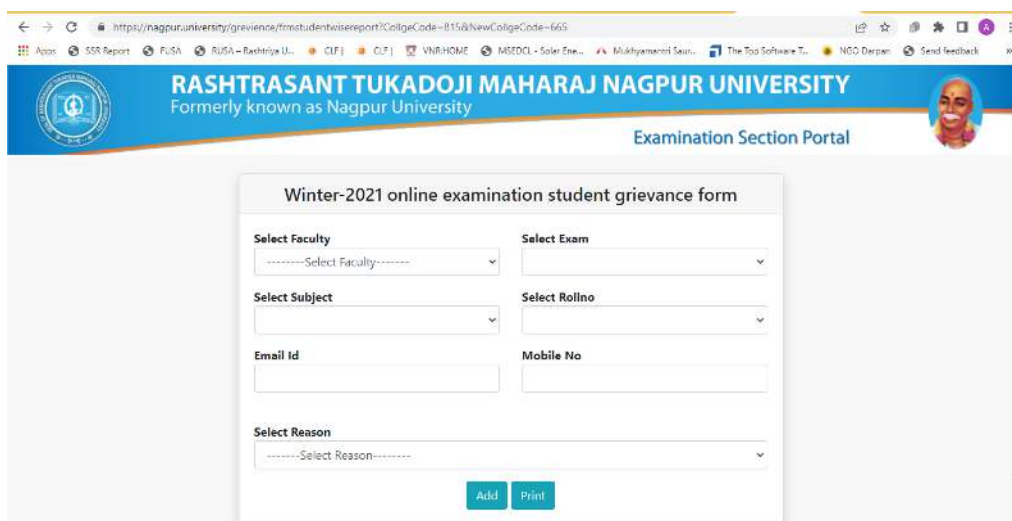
https://nagpur.university/grevience/frmstudentwisereport?ColgeCode=815&NewColgeCode=665

Apps SSR Report PUSA RUSA – Rashtriya U... CLF | CLF | VNR-HOME MSEDCL - Solar Ene... Mukhyamantri Saur... The Top Software T... NGO Darpan Send feedback

RASHTRASANT TUKADOJI MAHARAJ NAGPUR UNIVERSITY
Formerly known as Nagpur University

Examination Section Portal

Winter-2021 online examination student grievance form

Select Faculty
--------Select Faculty-------

Select Exam

Select Subject

Select Rollno

Email Id

Mobile No

Select Reason
-------Select Reason--------

Add Print